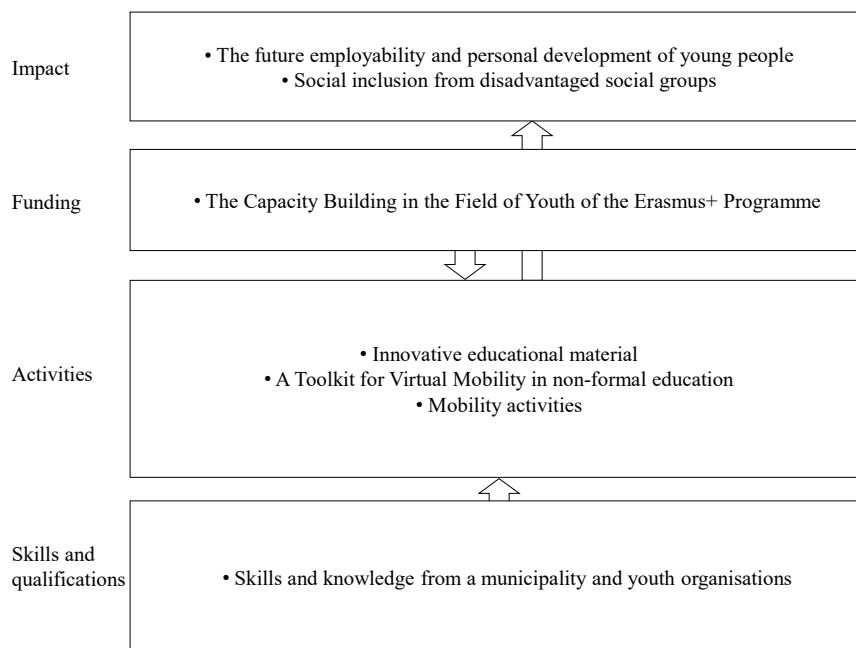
Impact

• The future employability and personal development of young people
• Social inclusion from disadvantaged social groups

Funding

• The Capacity Building in the Field of Youth of the Erasmus+ Programme

Activities

• Innovative educational material
• A Toolkit for Virtual Mobility in non-formal education
• Mobility activities

Skills and qualifications

• Skills and knowledge from a municipality and youth organisations